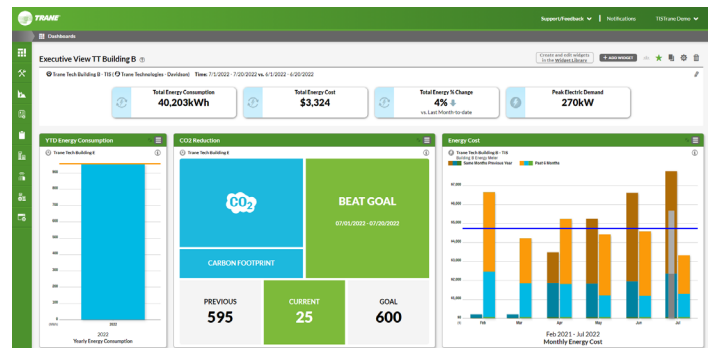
TRANE

Support/Feedback Notifications TISTrane Demo

Dashboards

Executive View TT Building B

Create and edit widgets in the Widget Library + ADD WIDGET

Trane Tech Building B - TIS | Trane Technologies - Davidson | Time: 7/1/2022 - 7/20/2022 vs. 6/1/2022 - 6/20/2022

Total Energy Consumption
40,203kWh

Total Energy Cost
$3,324

Total Energy % Change
4%
vs. Last Month-to-date

Peak Electric Demand
270kW

YTD Energy Consumption

Trane Tech Building B

2022

2022
Yearly Energy Consumption

CO2 Reduction

Trane Tech Building B

$CO_2$

BEAT GOAL
07/01/2022 - 07/20/2022

CARBON FOOTPRINT

PREVIOUS
595

CURRENT
25

GOAL
600

Energy Cost

Trane Tech Building B - TIS
Building B Energy Meter
Same Months Previous Year Past 6 Months

Feb Mar Apr May Jun Jul

Feb 2021 - Jul 2022
Monthly Energy Cost